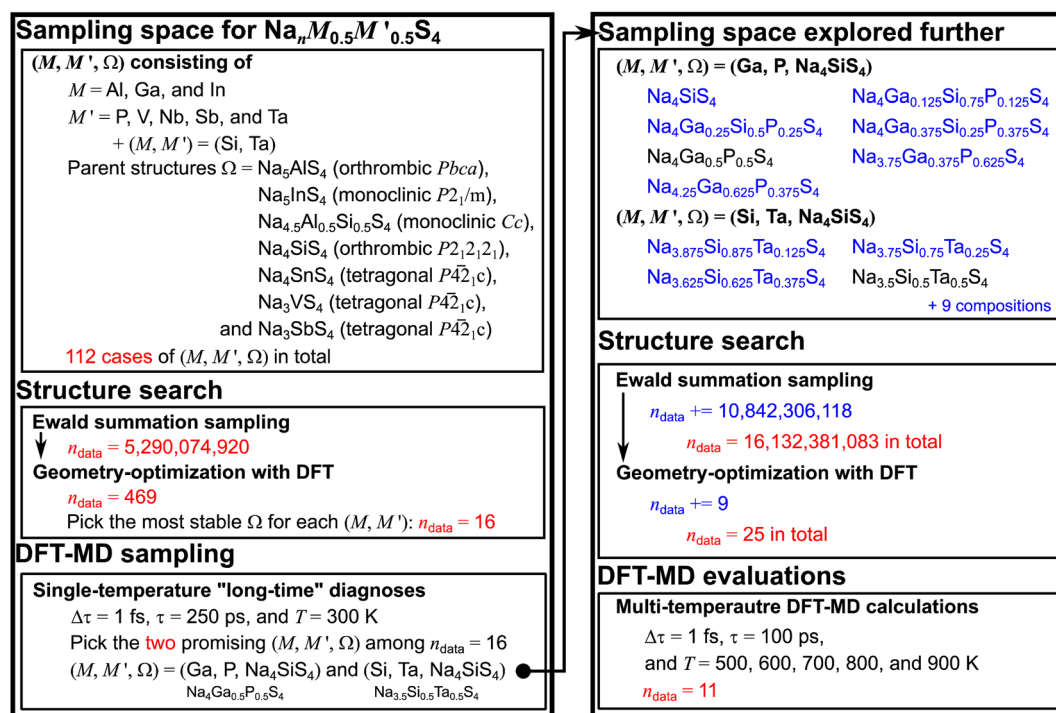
Sampling space for $Na_nM_{0.5}M'_{0.5}S_4$

$(M, M', \Omega)$ consisting of

$M$ = Al, Ga, and In

$M'$ = P, V, Nb, Sb, and Ta

+ $(M, M')$ = (Si, Ta)

Parent structures $\Omega$ = $Na_5AlS_4$ (orthrombic $Pbca$), $Na_5InS_4$ (monoclinic $P2_1/m$), $Na_{4.5}Al_{0.5}Si_{0.5}S_4$ (monoclinic $Cc$), $Na_4SiS_4$ (orthrombic $P2_12_12_1$), $Na_4SnS_4$ (tetragonal $P\bar{4}2_1c$), $Na_3VS_4$ (tetragonal $P\bar{4}2_1c$), and $Na_3SbS_4$ (tetragonal $P\bar{4}2_1c$)

112 cases of $(M, M', \Omega)$ in total

Structure search

Ewald summation sampling

$n_{data}$ = 5,290,074,920

Geometry-optimization with DFT

$n_{data}$ = 469

Pick the most stable $\Omega$ for each $(M, M')$: $n_{data}$ = 16

DFT-MD sampling

Single-temperature "long-time" diagnoses

$\Delta\tau$ = 1 fs, $\tau$ = 250 ps, and $T$ = 300 K

Pick the two promising $(M, M', \Omega)$ among $n_{data}$ = 16

$(M, M', \Omega)$ = (Ga, P, $Na_4SiS_4$) and (Si, Ta, $Na_4SiS_4$)

$Na_4Ga_{0.5}P_{0.5}S_4$ $Na_{3.5}Si_{0.5}Ta_{0.5}S_4$

Sampling space explored further

$(M, M', \Omega)$ = (Ga, P, $Na_4SiS_4$)

$Na_4SiS_4$ $Na_4Ga_{0.125}Si_{0.75}P_{0.125}S_4$

$Na_4Ga_{0.25}Si_{0.5}P_{0.25}S_4$ $Na_4Ga_{0.375}Si_{0.25}P_{0.375}S_4$

$Na_4Ga_{0.5}P_{0.5}S_4$ $Na_{3.75}Ga_{0.375}P_{0.625}S_4$

$Na_{4.25}Ga_{0.625}P_{0.375}S_4$

$(M, M', \Omega)$ = (Si, Ta, $Na_4SiS_4$)

$Na_{3.875}Si_{0.875}Ta_{0.125}S_4$ $Na_{3.75}Si_{0.75}Ta_{0.25}S_4$

$Na_{3.625}Si_{0.625}Ta_{0.375}S_4$ $Na_{3.5}Si_{0.5}Ta_{0.5}S_4$

+ 9 compositions

Structure search

Ewald summation sampling

$n_{data}$ += 10,842,306,118

$n_{data}$ = 16,132,381,083 in total

Geometry-optimization with DFT

$n_{data}$ += 9

$n_{data}$ = 25 in total

DFT-MD evaluations

Multi-temperautre DFT-MD calculations

$\Delta\tau$ = 1 fs, $\tau$ = 100 ps,

and $T$ = 500, 600, 700, 800, and 900 K

$n_{data}$ = 11